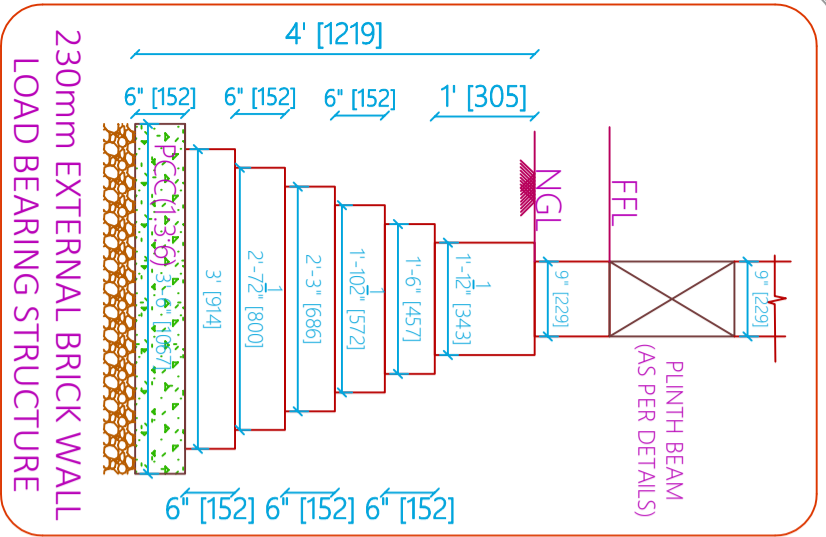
230mm EXTERNAL BRICK WALL
LOAD BEARING STRUCTURE

4' [1219]

6" [152]
6" [152]
6" [152]
1' [305]

PCC (1:3:6) 3'-6" [1067]

3' [914]
2'-7$\frac{1}{2}$" [800]
2'-3" [686]
1'-10$\frac{1}{2}$" [572]
1'-6" [457]
1'-1$\frac{1}{2}$" [343]

NGL
FFL

9" [229]
9" [229]

PLINTH BEAM
(AS PER DETAILS)

6" [152] 6" [152] 6" [152]